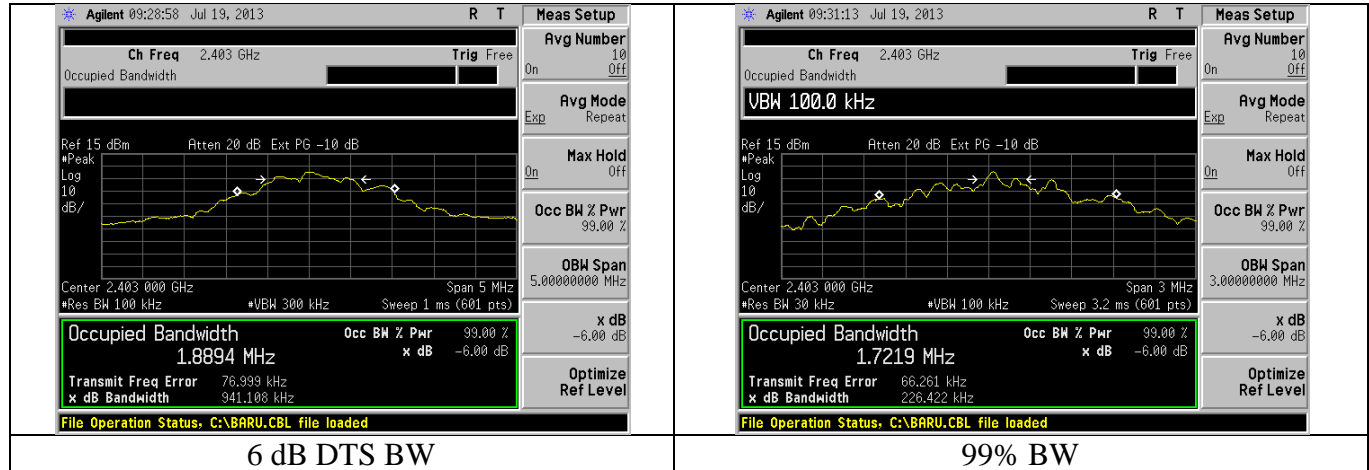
| Agilent 09:28:58 Jul 19, 2013 R T<br>Ch Freq 2.403 GHz Trig Free<br>Occupied Bandwidth<br>Ref 15 dBm Atten 20 dB Ext PG −10 dB<br>#Peak<br>Log<br>10<br>dB/<br>Center 2.403 000 GHz Span 5 MHz<br>#Res BW 100 kHz #VBW 300 kHz Sweep 1 ms (601 pts)<br>Occupied Bandwidth<br>1.8894 MHz<br>Occ BW % Pwr 99.00 %<br>x dB −6.00 dB<br>Transmit Freq Error 76.999 kHz<br>x dB Bandwidth 941.108 kHz<br>File Operation Status, C:\BARU.CBL file loaded<br>Meas Setup<br>Avg Number 10<br>On Off<br>Avg Mode<br>Exp Repeat<br>Max Hold<br>On Off<br>Occ BW % Pwr 99.00 %<br>OBW Span 5.00000000 MHz<br>x dB −6.00 dB<br>Optimize Ref Level | Agilent 09:31:13 Jul 19, 2013 R T<br>Ch Freq 2.403 GHz Trig Free<br>Occupied Bandwidth<br>VBW 100.0 kHz<br>Ref 15 dBm Atten 20 dB Ext PG −10 dB<br>#Peak<br>Log<br>10<br>dB/<br>Center 2.403 000 GHz Span 3 MHz<br>#Res BW 30 kHz #VBW 100 kHz Sweep 3.2 ms (601 pts)<br>Occupied Bandwidth<br>1.7219 MHz<br>Occ BW % Pwr 99.00 %<br>x dB −6.00 dB<br>Transmit Freq Error 66.261 kHz<br>x dB Bandwidth 226.422 kHz<br>File Operation Status, C:\BARU.CBL file loaded<br>Meas Setup<br>Avg Number 10<br>On Off<br>Avg Mode<br>Exp Repeat<br>Max Hold<br>On Off<br>Occ BW % Pwr 99.00 %<br>OBW Span 3.00000000 MHz<br>x dB −6.00 dB<br>Optimize Ref Level |
|---|---|
| 6 dB DTS BW | 99% BW |